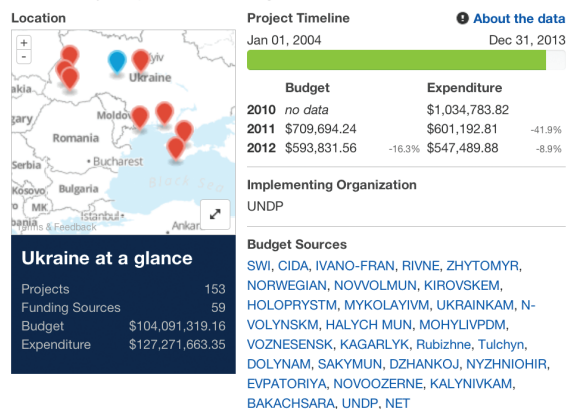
Location

+
-
Kyiv
Ukraine
Moldova
Romania
Bucharest
Serbia
Black Sea
MK
Istanbul
Ankara
gary
Terms & Feedback

Ukraine at a glance

| Projects | 153 |
|---|---|
| Funding Sources | 59 |
| Budget | $104,091,319.16 |
| Expenditure | $127,271,663.35 |

Project Timeline

About the data

Jan 01, 2004 Dec 31, 2013

| | Budget | | Expenditure | |
|---|---|---|---|---|
| 2010 | no data | | $1,034,783.82 | |
| 2011 | $709,694.24 | | $601,192.81 | -41.9% |
| 2012 | $593,831.56 | -16.3% | $547,489.88 | -8.9% |

Implementing Organization

UNDP

Budget Sources

SWI, CIDA, IVANO-FRAN, RIVNE, ZHYTOMYR, NORWEGIAN, NOVVOLMUN, KIROVSKEM, HOLOPRYSTM, MYKOLAYIVM, UKRAINKAM, N-VOLYNSKM, HALYCH MUN, MOHYLIVPDM, VOZNESENSK, KAGARLYK, Rubizhne, Tulchyn, DOLYNAM, SAKYMUN, DZHANKOJ, NYZHNIOHIR, EVPATORIYA, NOVOOZERNE, KALYNIVKAM, BAKACHSARA, UNDP, NET